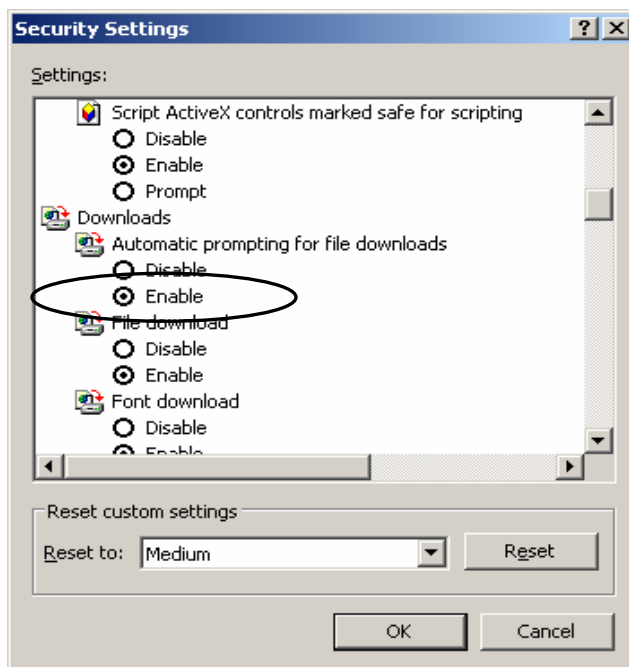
Security Settings

?

Settings:

Script ActiveX controls marked safe for scripting
Disable
Enable
Prompt
Downloads
Automatic prompting for file downloads
Disable
Enable
File download
Disable
Enable
Font download
Disable
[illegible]

Reset custom settings

Reset to: Medium

Reset

OK

Cancel